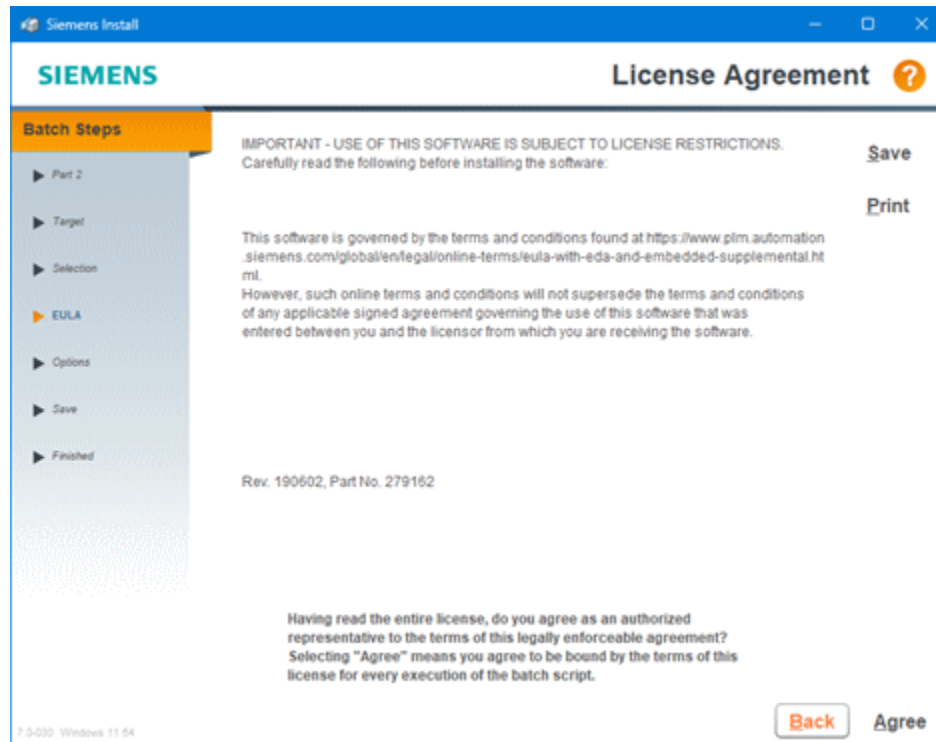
Siemens Install

SIEMENS

License Agreement

Batch Steps

Part 2

Target

Selection

EULA

Options

Save

Finished

IMPORTANT - USE OF THIS SOFTWARE IS SUBJECT TO LICENSE RESTRICTIONS. Carefully read the following before installing the software:

This software is governed by the terms and conditions found at https://www.plm.automation.siemens.com/global/en/legal/online-terms/eula-with-eda-and-embedded-supplemental.html.
However, such online terms and conditions will not supersede the terms and conditions of any applicable signed agreement governing the use of this software that was entered between you and the licensor from which you are receiving the software.

Rev. 190602, Part No. 279162

Save

Print

Having read the entire license, do you agree as an authorized representative to the terms of this legally enforceable agreement? Selecting "Agree" means you agree to be bound by the terms of this license for every execution of the batch script.

7.0-030 Windows 11 64

Back

Agree